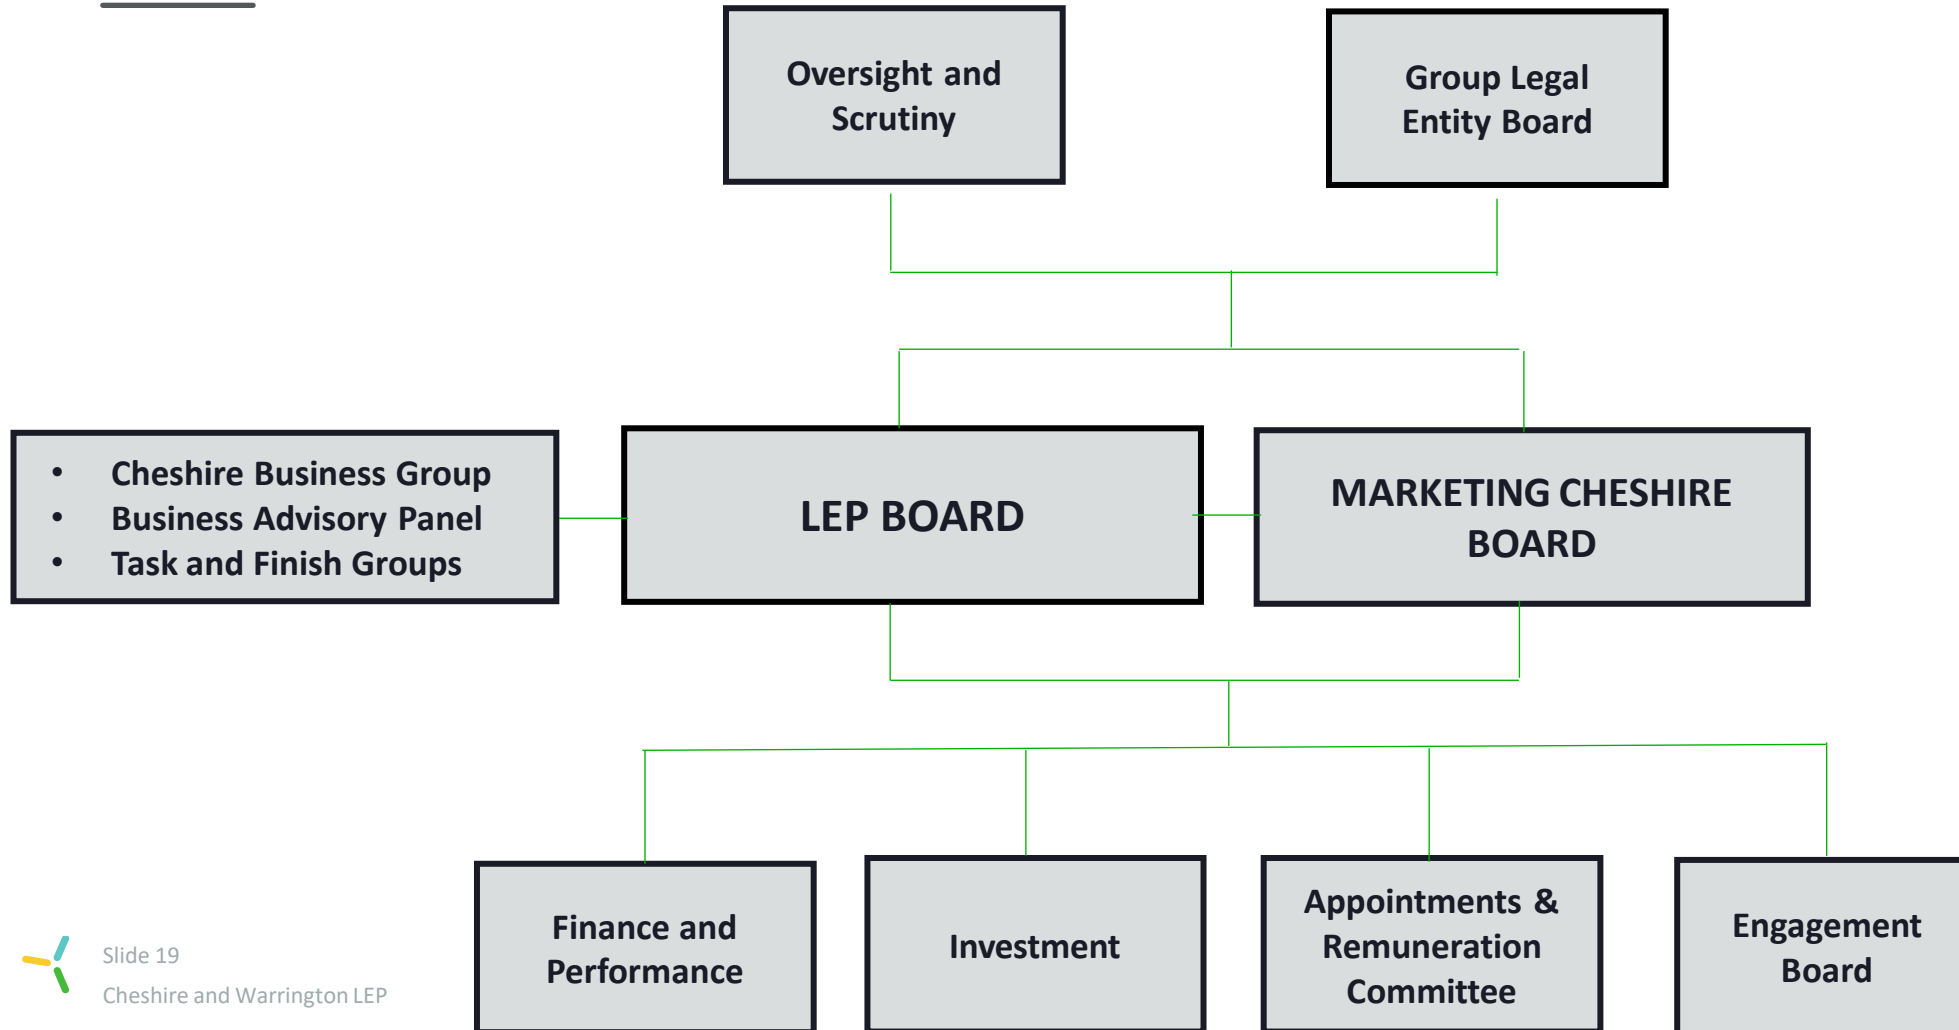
Oversight and Scrutiny

Group Legal Entity Board

- Cheshire Business Group
- Business Advisory Panel
- Task and Finish Groups

LEP BOARD

MARKETING CHESHIRE BOARD

Finance and Performance

Investment

Appointments & Remuneration Committee

Engagement Board

Slide 19
Cheshire and Warrington LEP